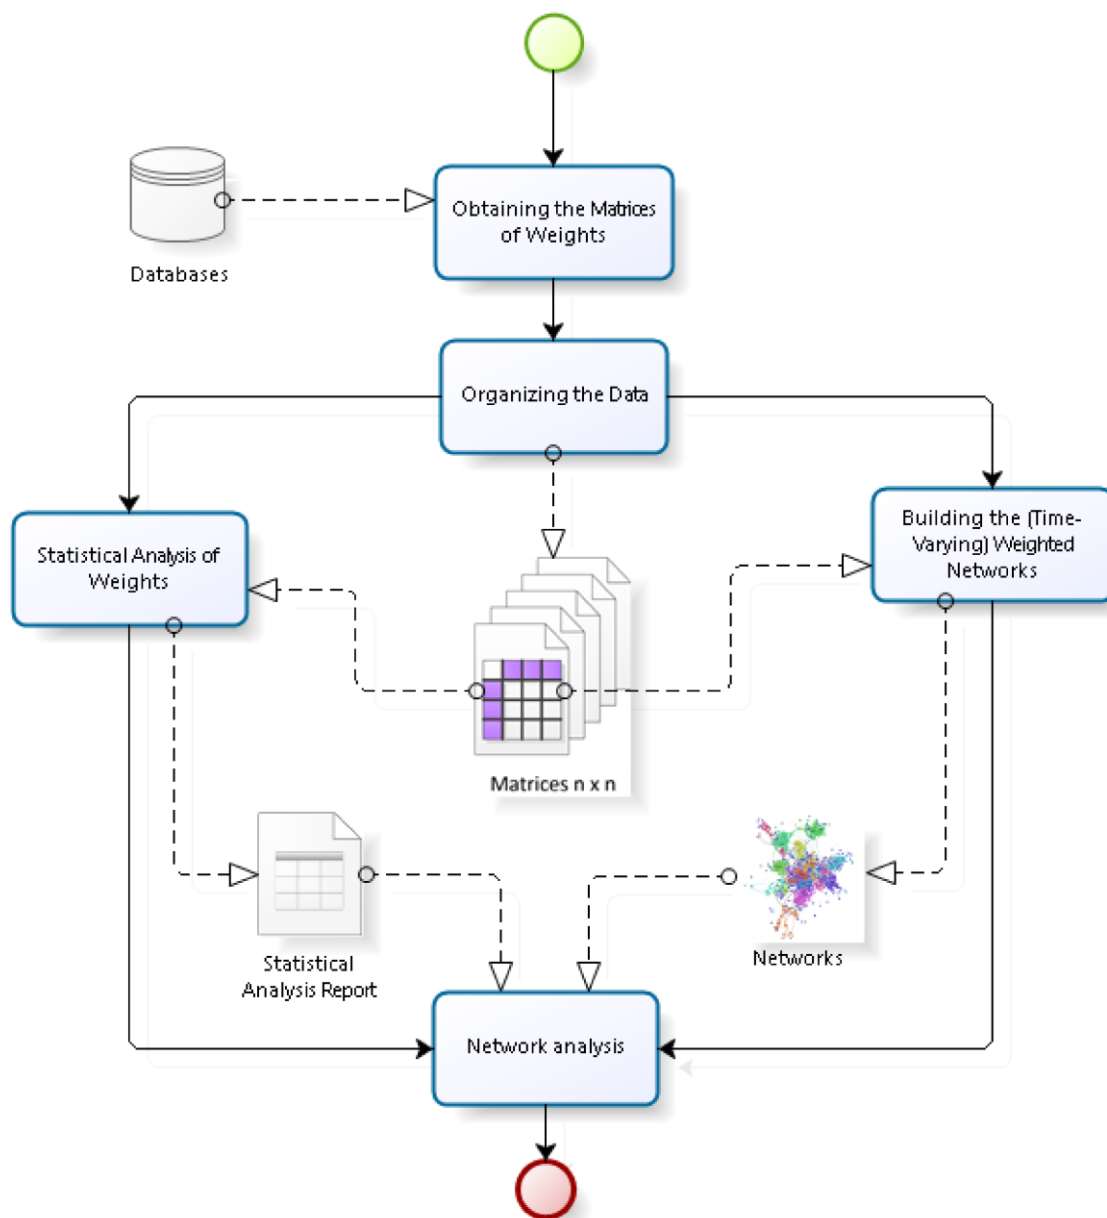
Databases

Obtaining the Matrices of Weights

Organizing the Data

Statistical Analysis of Weights

Building the (Time-Varying) Weighted Networks

Matrices n x n

Statistical Analysis Report

Networks

Network analysis